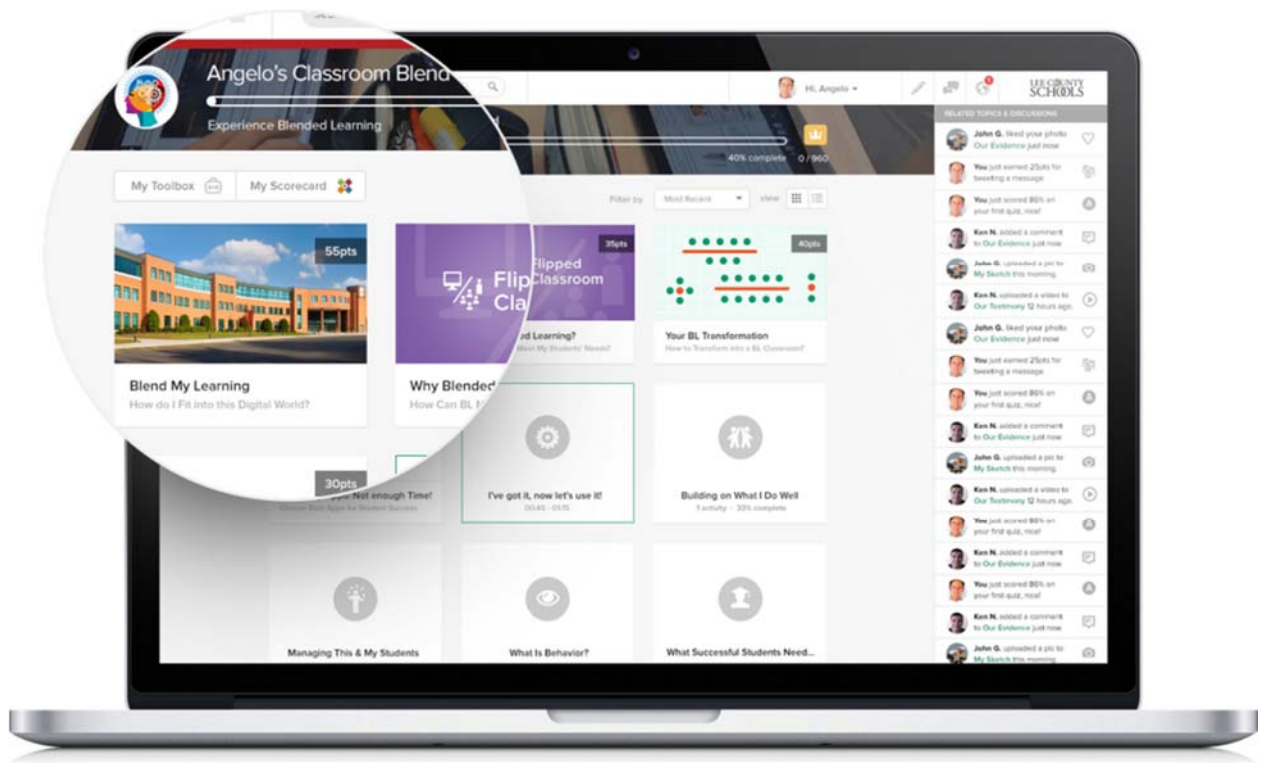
Angelo's Classroom Blend

Experience Blended Learning

Hi, Angelo

LEE COUNTY SCHOOLS

40% complete 0 / 960

My Toolbox

My Scorecard

Filter by Most Recent view

55pts

Blend My Learning

How do I Fit into this Digital World?

35pts

Flipped Classroom

Why Blended Learning?

How Can BL Meet My Students' Needs?

40pts

Your BL Transformation

How to Transform into a BL Classroom?

30pts

Not enough Time!

I've got it, now let's use it!

00:45 · 01:15

Building on What I Do Well

1 activity · 33% complete

Managing This & My Students

What Is Behavior?

What Successful Students Need...

RELATED TOPICS & DISCUSSIONS

John G. liked your photo Our Evidence just now

You just earned 25pts for tweeting a message

You just scored 80% on your first quiz, nice!

Ken N. added a comment to Our Evidence just now

John G. uploaded a pic to My Sketch this morning.

Ken N. uploaded a video to Our Testimony 12 hours ago.

John G. liked your photo Our Evidence just now

You just earned 25pts for tweeting a message

You just scored 80% on your first quiz, nice!

Ken N. added a comment to Our Evidence just now

John G. uploaded a pic to My Sketch this morning.

Ken N. uploaded a video to Our Testimony 12 hours ago.

You just scored 80% on your first quiz, nice!

Ken N. added a comment to Our Evidence just now

You just scored 80% on your first quiz, nice!

Ken N. added a comment to Our Evidence just now

John G. uploaded a pic to My Sketch this morning.